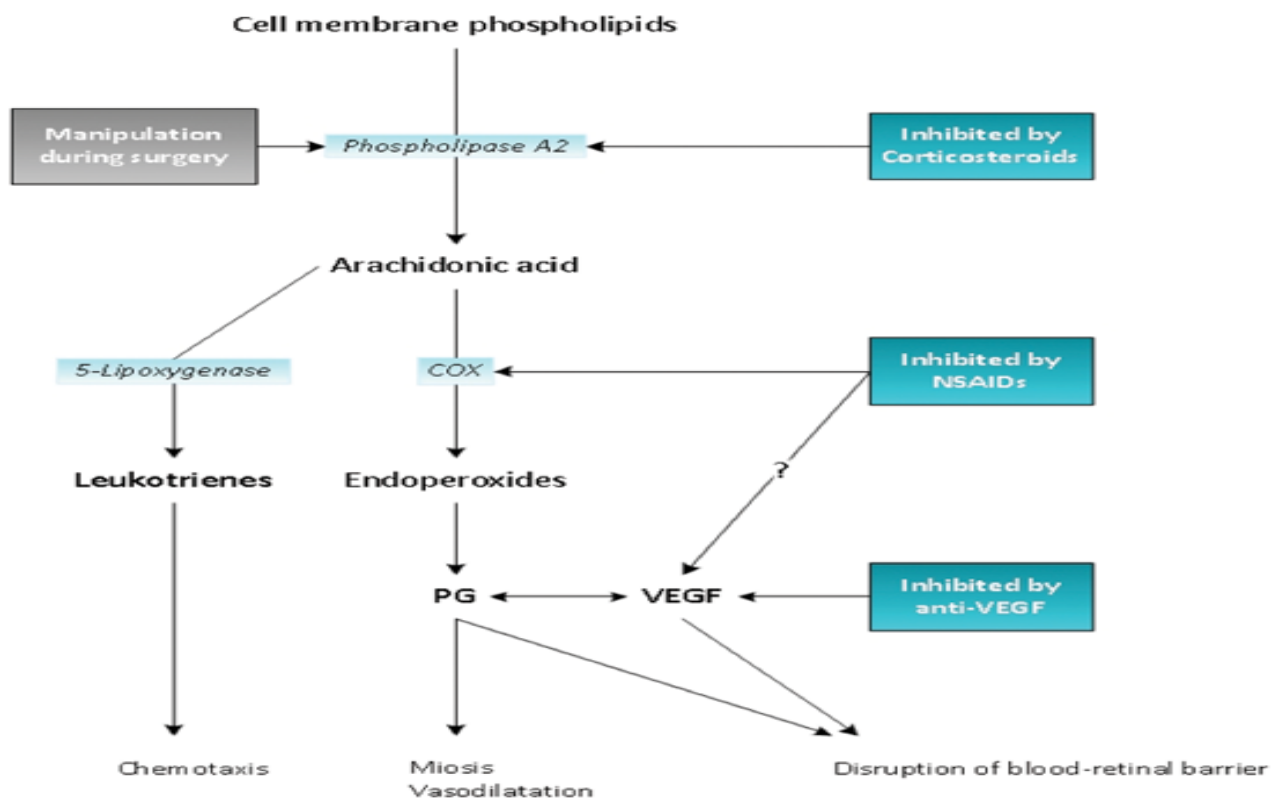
Cell membrane phospholipids

Manipulation during surgery

Phospholipase A2

Inhibited by Corticosteroids

Arachidonic acid

5-Lipoxygenase

COX

Inhibited by NSAIDs

Leukotrienes

Endoperoxides

?

PG

VEGF

Inhibited by anti-VEGF

Chemotaxis

Miosis
Vasodilatation

Disruption of blood-retinal barrier